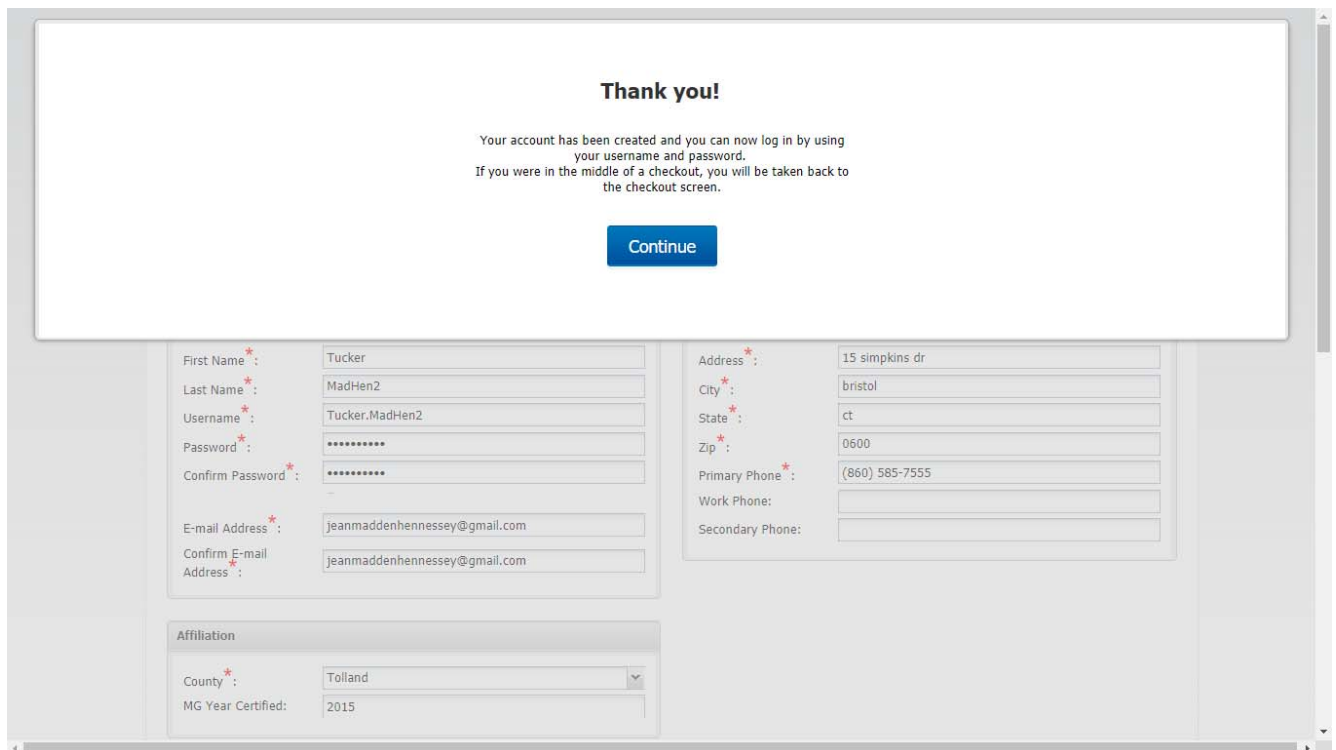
Thank you!

Your account has been created and you can now log in by using your username and password.
If you were in the middle of a checkout, you will be taken back to the checkout screen.

Continue

First Name*: Tucker
Last Name*: MadHen2
Username*: Tucker.MadHen2
Password*: •••••••••••
Confirm Password*: •••••••••••
E-mail Address*: jeanmaddenhennessey@gmail.com
Confirm E-mail Address*: jeanmaddenhennessey@gmail.com

Address*: 15 simpkins dr
City*: bristol
State*: ct
Zip*: 0600
Primary Phone*: (860) 585-7555
Work Phone:
Secondary Phone:

Affiliation

County*: Tolland
MG Year Certified: 2015